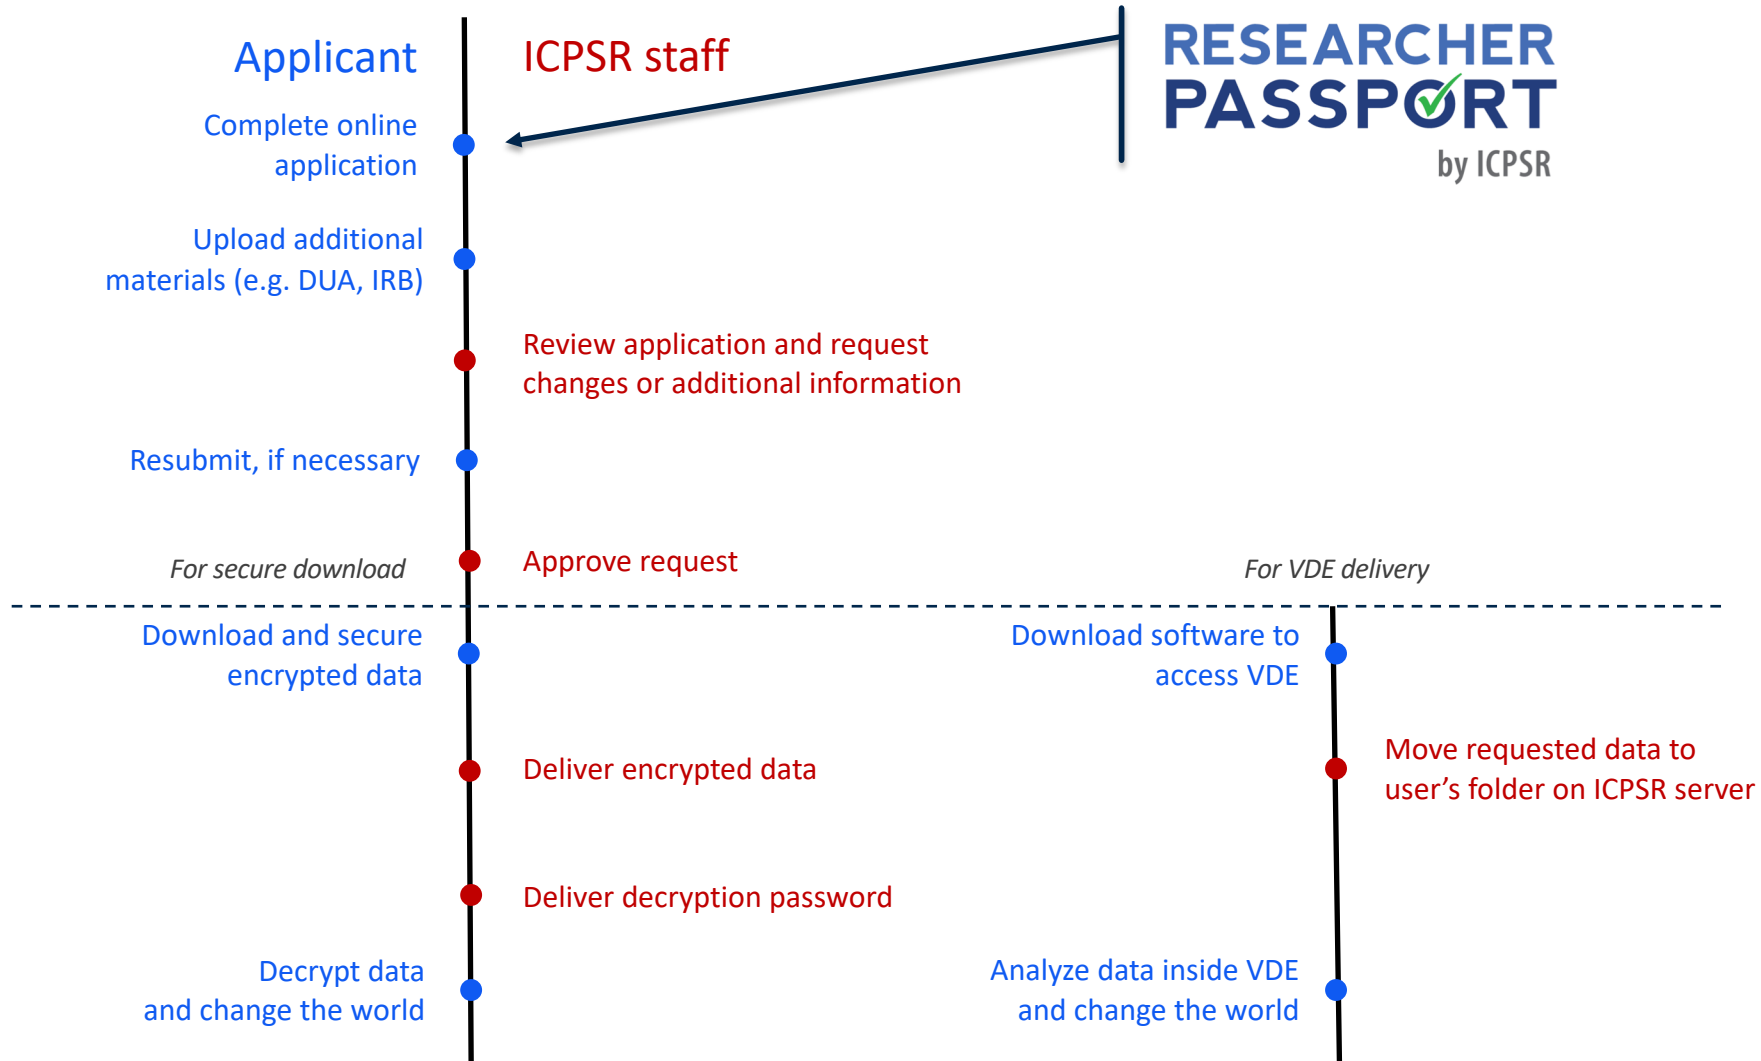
Applicant

ICPSR staff

RESEARCHER PASSPORT by ICPSR

Complete online application

Upload additional materials (e.g. DUA, IRB)

Review application and request changes or additional information

Resubmit, if necessary

For secure download

Approve request

For VDE delivery

Download and secure encrypted data

Download software to access VDE

Deliver encrypted data

Move requested data to user’s folder on ICPSR server

Deliver decryption password

Decrypt data and change the world

Analyze data inside VDE and change the world